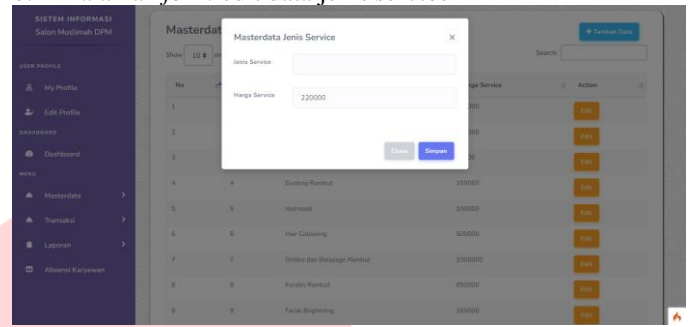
SISTEM INFORMASI
Salon Muslimah DPM

USER PROFILE
My Profile
Edit Profile
DASHBOARD
Dashboard
MENU
Masterdata
Transaksi
Laporan
Absensi Karyawan

Masterdat

Show 10 entries

+ Tambah Data

Search:

| No | | | Harga Service | Action |
|---|---|---|---|---|
| 1 | | | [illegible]000 | Edit |
| 2 | | | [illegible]000 | Edit |
| 3 | | | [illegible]0 | Edit |
| 4 | 4 | Gunting Rambut | 100000 | Edit |
| 5 | 5 | Hairmask | 100000 | Edit |
| 6 | 6 | Hair Colouring | 500000 | Edit |
| 7 | 7 | Ombre dan Balayage Rambut | 1000000 | Edit |
| 8 | 8 | Keratin Rambut | 850000 | Edit |
| 9 | 9 | Facial Brightening | 100000 | Edit |

Masterdata Jenis Service ×

Jenis Service

Harga Service 220000

Close Simpan